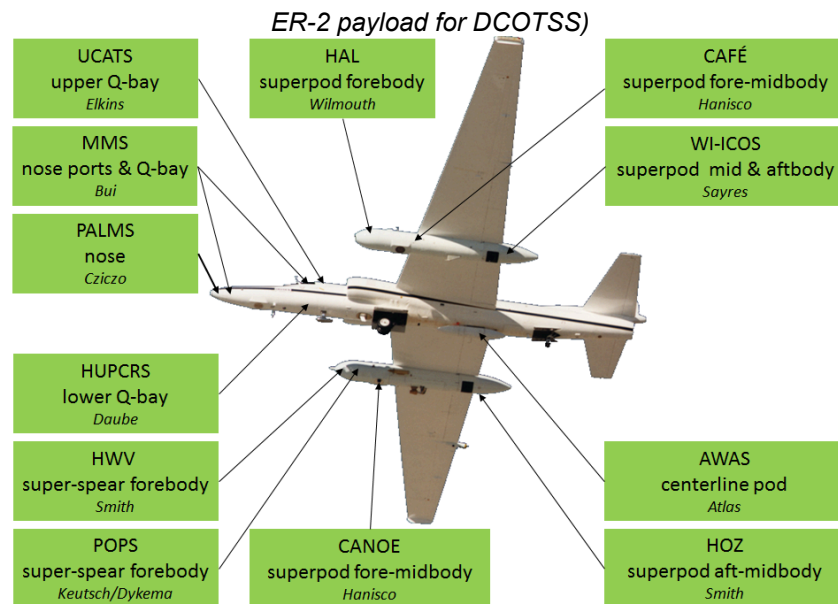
ER-2 payload for DCOTSS)

UCATS
upper Q-bay
Elkins

HAL
superpod forebody
Wilmouth

CAFÉ
superpod fore-midbody
Hanisco

MMS
nose ports & Q-bay
Bui

WI-ICOS
superpod mid & aftbody
Sayres

PALMS
nose
Cziczo

HUPCRS
lower Q-bay
Daube

HWV
super-spear forebody
Smith

AWAS
centerline pod
Atlas

POPS
super-spear forebody
Keutsch/Dykema

CANOE
superpod fore-midbody
Hanisco

HOZ
superpod aft-midbody
Smith